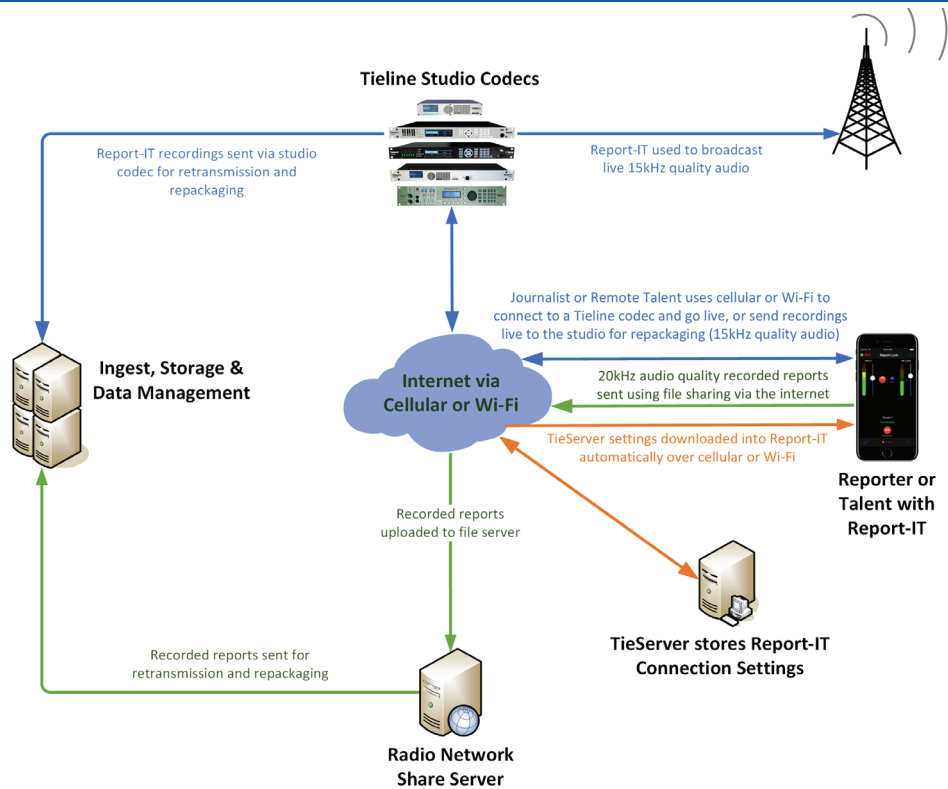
Tieline Studio Codecs

Report-IT recordings sent via studio codec for retransmission and repackaging

Report-IT used to broadcast live 15kHz quality audio

Ingest, Storage & Data Management

Journalist or Remote Talent uses cellular or Wi-Fi to connect to a Tieline codec and go live, or send recordings live to the studio for repackaging (15kHz quality audio)

Internet via Cellular or Wi-Fi

20kHz audio quality recorded reports sent using file sharing via the internet

TieServer settings downloaded into Report-IT automatically over cellular or Wi-Fi

Reporter or Talent with Report-IT

Recorded reports uploaded to file server

TieServer stores Report-IT Connection Settings

Recorded reports sent for retransmission and repackaging

Radio Network Share Server